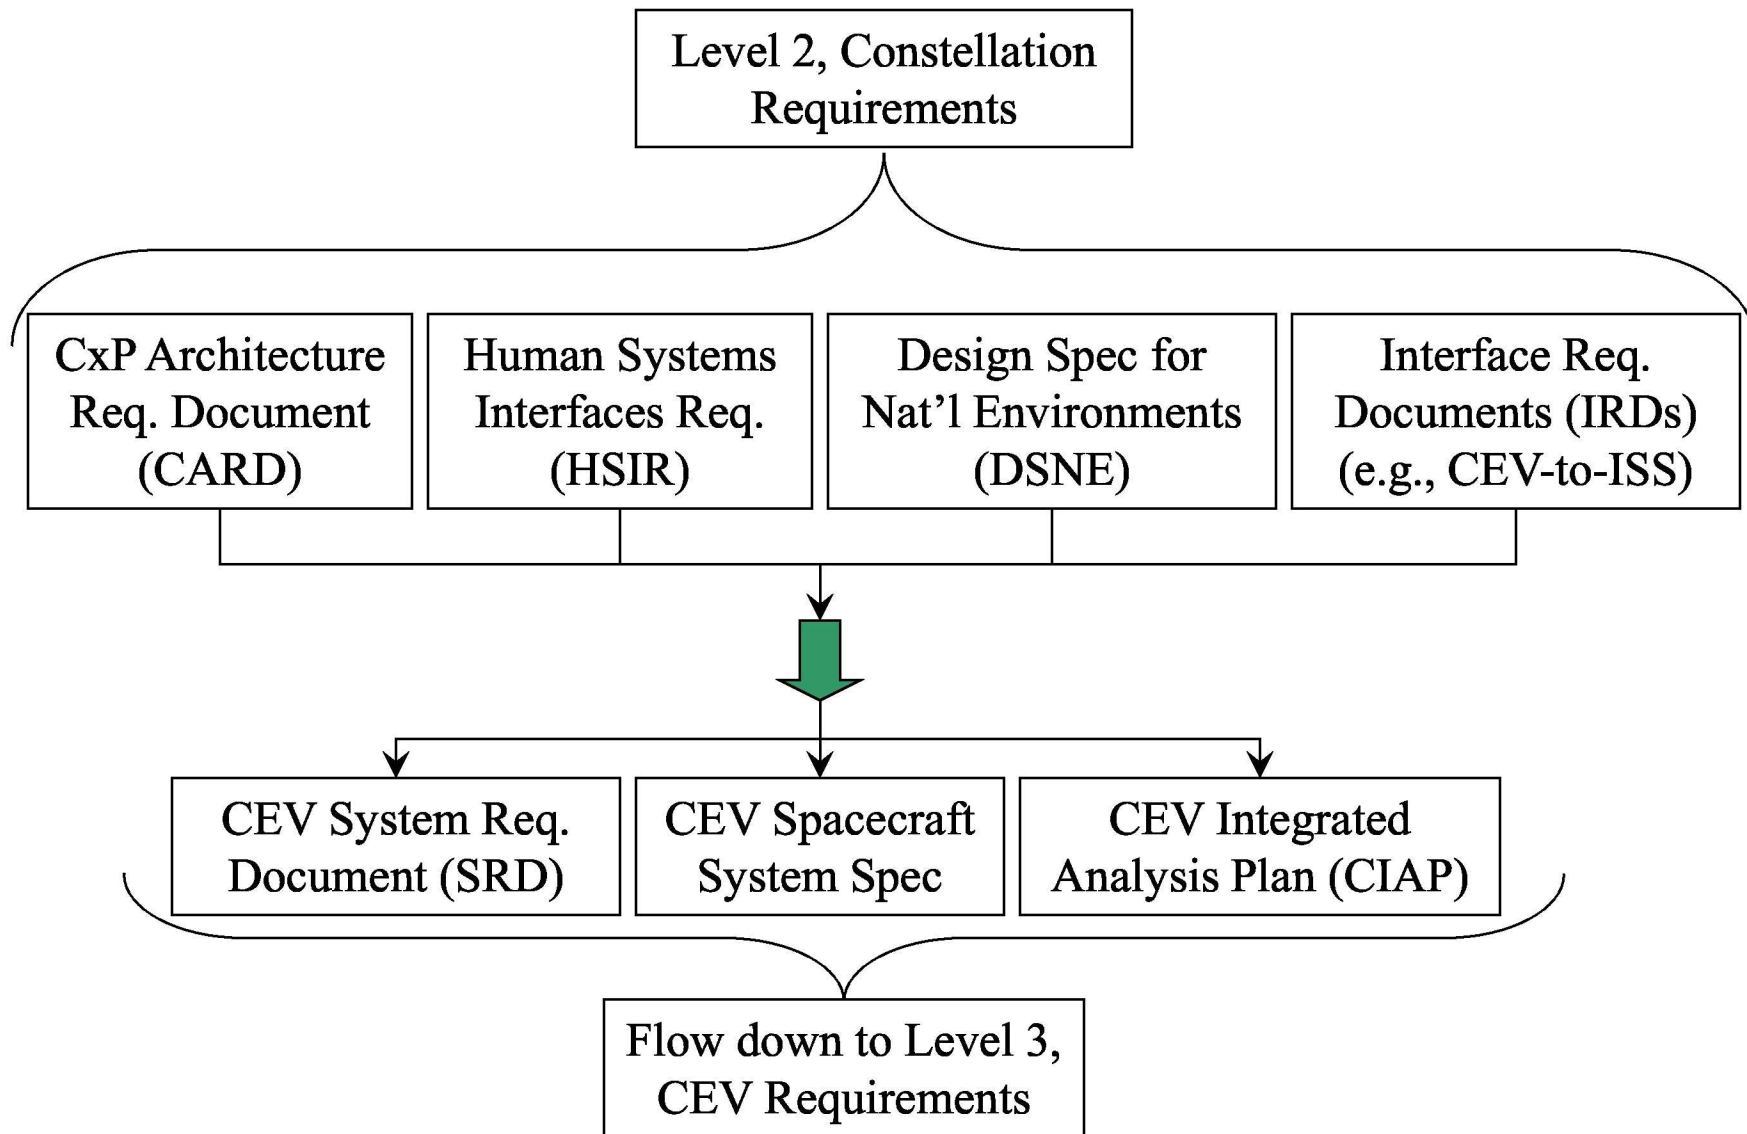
Level 2, Constellation Requirements

CxP Architecture Req. Document (CARD)

Human Systems Interfaces Req. (HSIR)

Design Spec for Nat'l Environments (DSNE)

Interface Req. Documents (IRDs) (e.g., CEV-to-ISS)

CEV System Req. Document (SRD)

CEV Spacecraft System Spec

CEV Integrated Analysis Plan (CIAP)

Flow down to Level 3, CEV Requirements